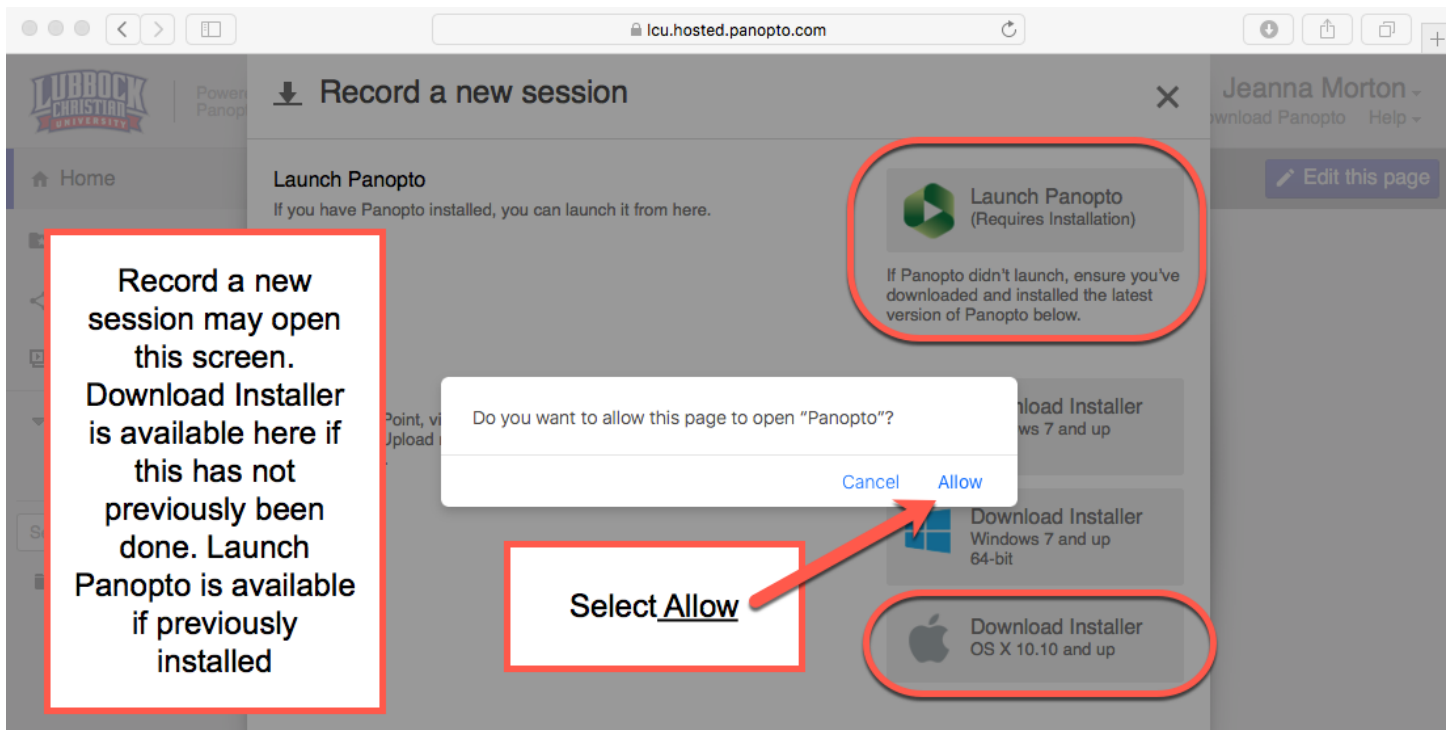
lcu.hosted.panopto.com

LUBBOCK CHRISTIAN UNIVERSITY

Powe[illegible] Panop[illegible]

Jeanna Morton

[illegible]wnload Panopto Help

Home

Edit this page

Record a new session

Launch Panopto
If you have Panopto installed, you can launch it from here.

Launch Panopto
(Requires Installation)

If Panopto didn't launch, ensure you've downloaded and installed the latest version of Panopto below.

Record a new session may open this screen. Download Installer is available here if this has not previously been done. Launch Panopto is available if previously installed

Point, vi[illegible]
Upload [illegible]

Do you want to allow this page to open "Panopto"?

Cancel Allow

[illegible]load Installer
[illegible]ws 7 and up

Download Installer
Windows 7 and up
64-bit

Select Allow

Download Installer
OS X 10.10 and up